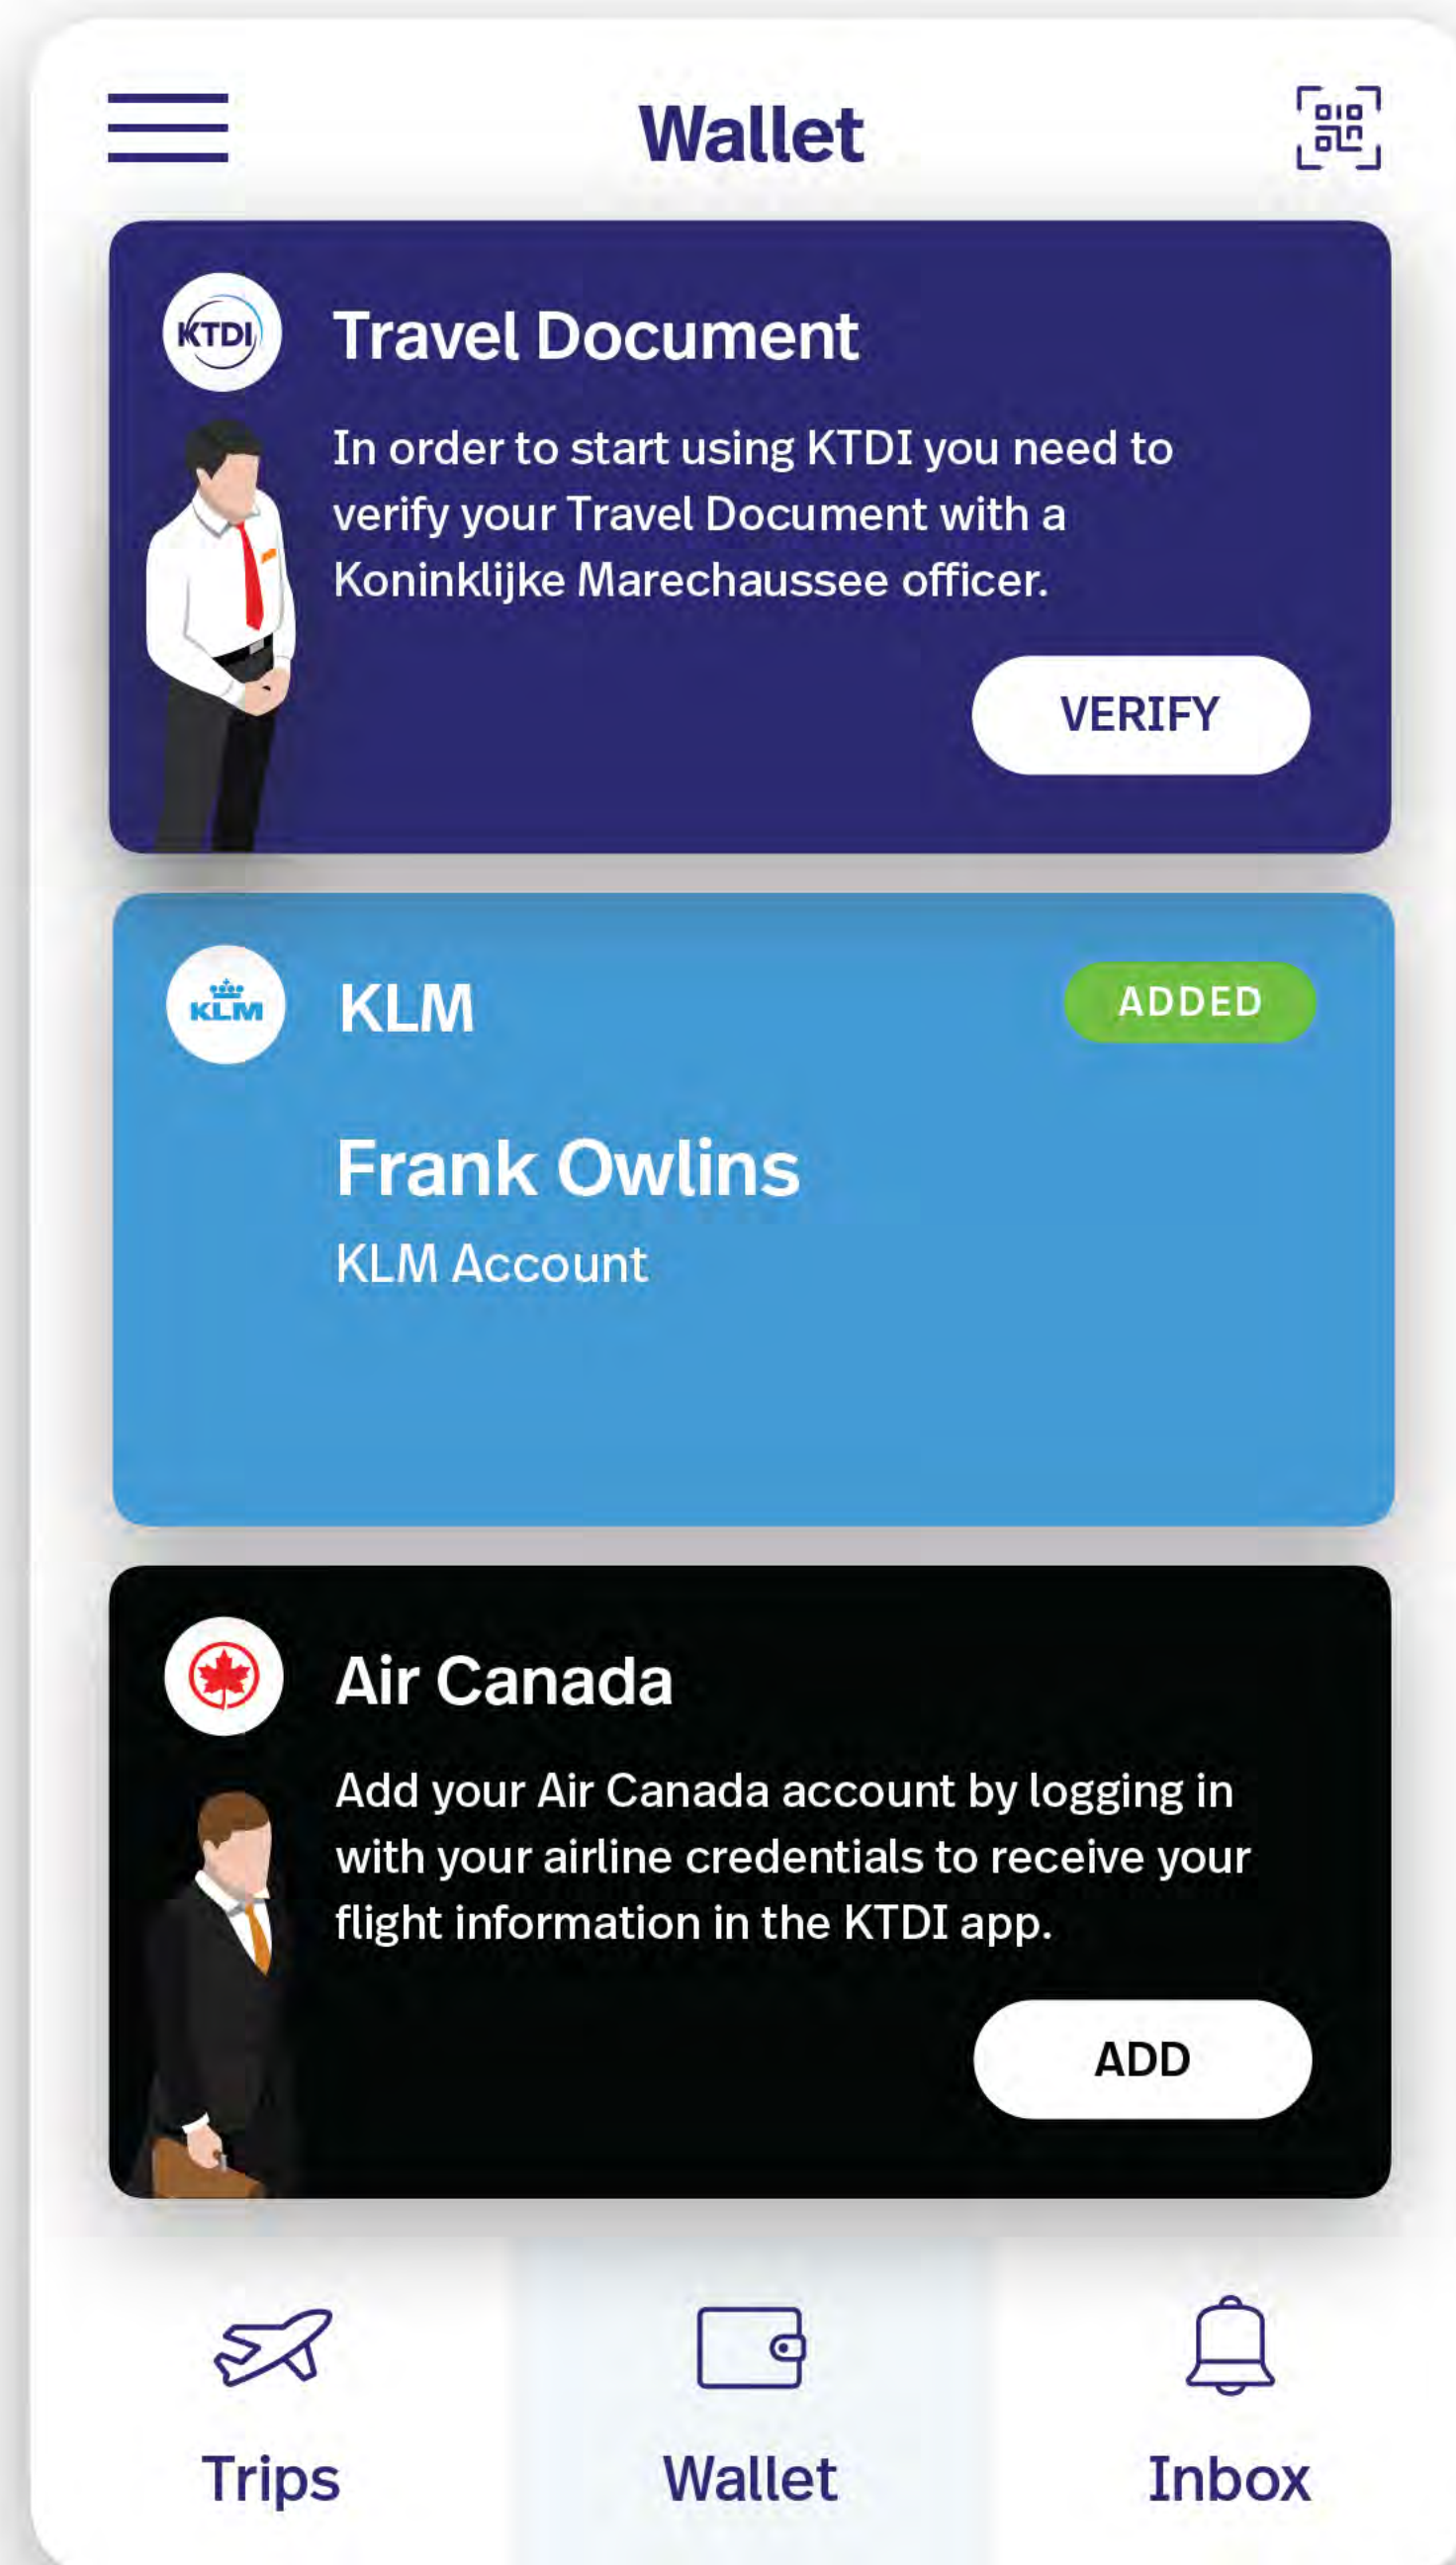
Wallet

KTDI

Travel Document

In order to start using KTDI you need to verify your Travel Document with a Koninklijke Marechaussee officer.

VERIFY

KLM

KLM

ADDED

Frank Owlins

KLM Account

Air Canada

Add your Air Canada account by logging in with your airline credentials to receive your flight information in the KTDI app.

ADD

Trips

Wallet

Inbox